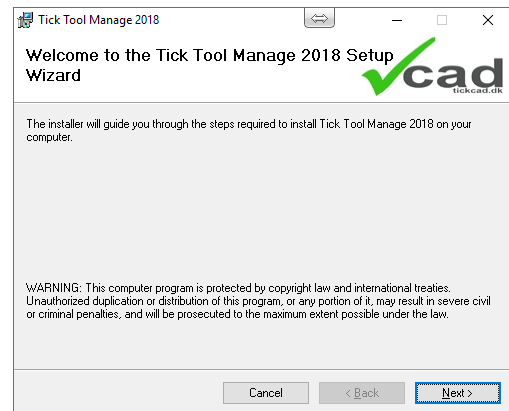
Tick Tool Manage 2018

Welcome to the Tick Tool Manage 2018 Setup Wizard

cad
tickcad.dk

The installer will guide you through the steps required to install Tick Tool Manage 2018 on your computer.

WARNING: This computer program is protected by copyright law and international treaties. Unauthorized duplication or distribution of this program, or any portion of it, may result in severe civil or criminal penalties, and will be prosecuted to the maximum extent possible under the law.

Cancel
< Back
Next >